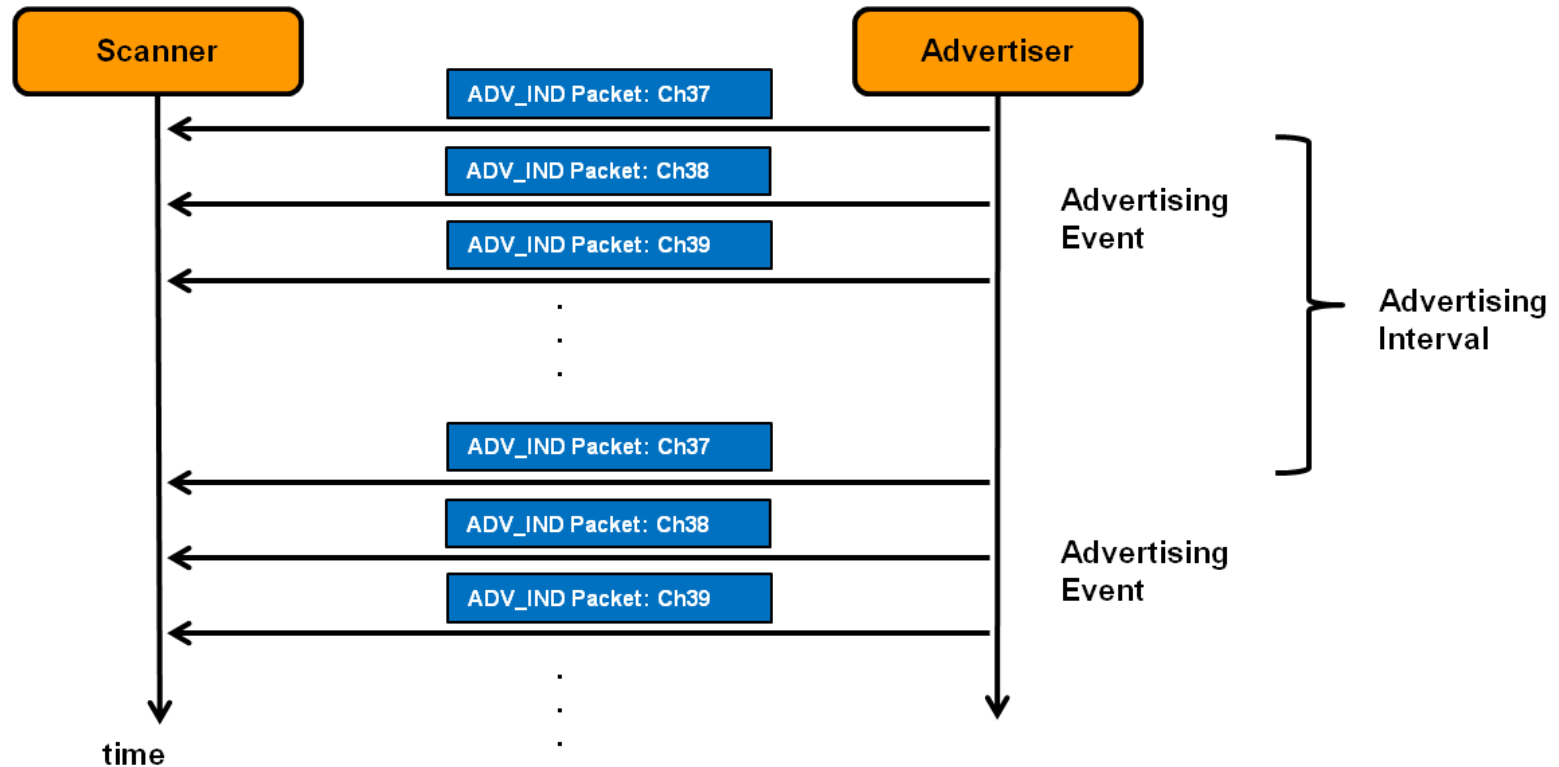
Scanner

Advertiser

ADV_IND Packet: Ch37

ADV_IND Packet: Ch38

Advertising Event

ADV_IND Packet: Ch39

.
.
.

Advertising Interval

ADV_IND Packet: Ch37

ADV_IND Packet: Ch38

Advertising Event

ADV_IND Packet: Ch39

.
.
.

time